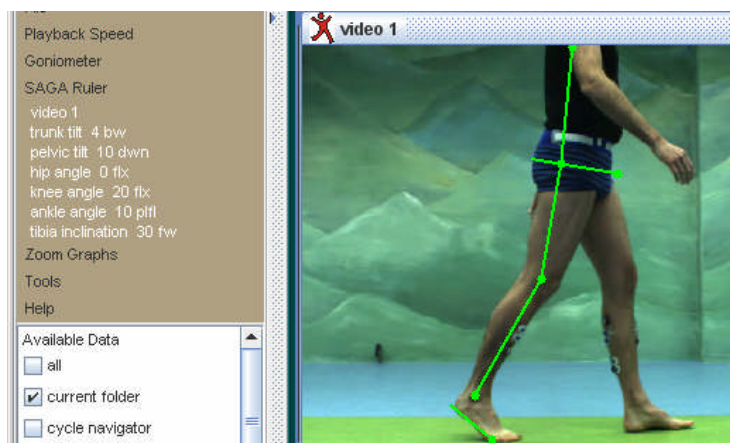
Playback Speed
Goniometer
SAGA Ruler
video 1
trunk tilt 4 bw
pelvic tilt 10 dwn
hip angle 0 flx
knee angle 20 flx
ankle angle 10 plfl
tibia inclination 30 fw
Zoom Graphs
Tools
Help

Available Data
all
current folder
cycle navigator

video 1